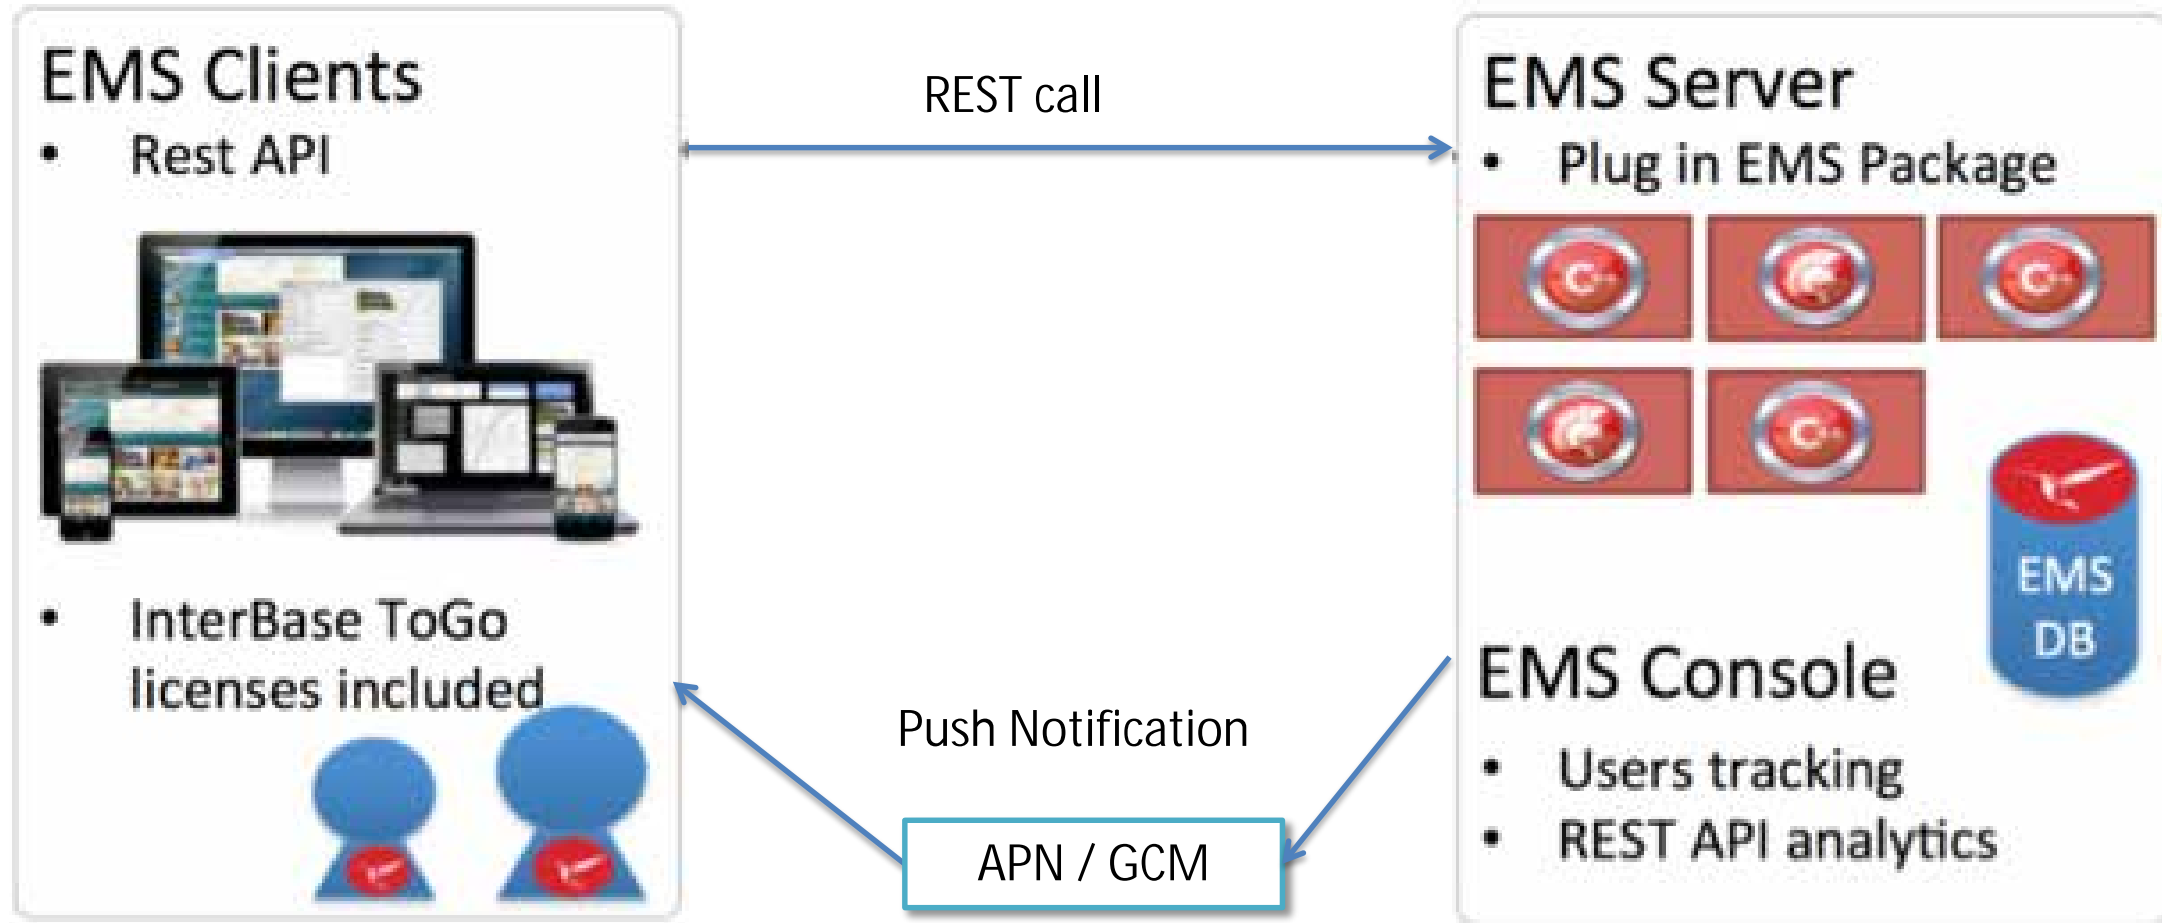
EMS Clients

- Rest API

- InterBase ToGo licenses included

REST call

EMS Server

- Plug in EMS Package

C++

C++

C++

EMS DB

EMS Console

- Users tracking
- REST API analytics

Push Notification

APN / GCM